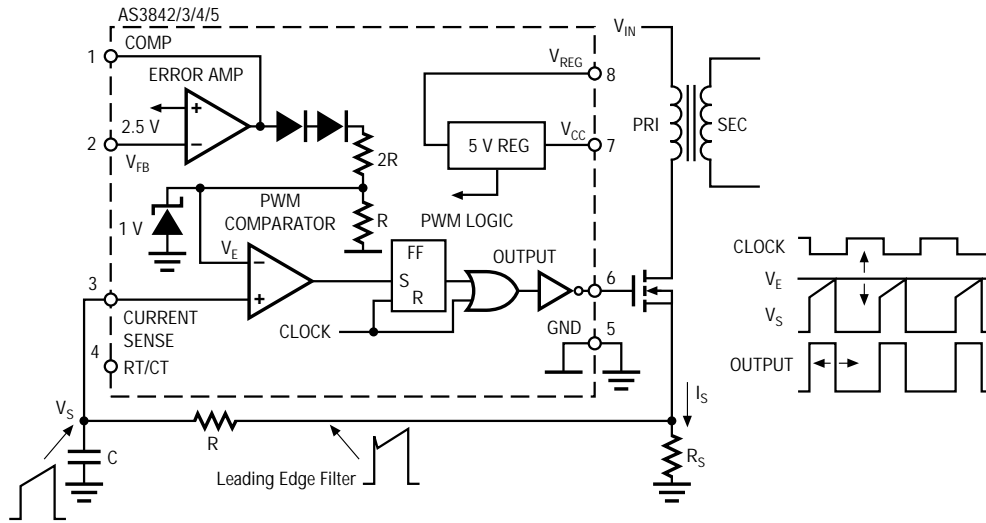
AS3842/3/4/5

1 COMP

ERROR AMP

2.5 V

2 $V_{FB}$

2R

R

1 V

PWM COMPARATOR

$V_E$

3 CURRENT SENSE

4 RT/CT

FF

S

R

CLOCK

OUTPUT

$V_{REG}$ 8

5 V REG

$V_{CC}$ 7

PWM LOGIC

6

GND 5

$V_{IN}$

PRI

SEC

$I_S$

$R_S$

$V_S$

C

R

Leading Edge Filter

CLOCK

$V_E$

$V_S$

OUTPUT